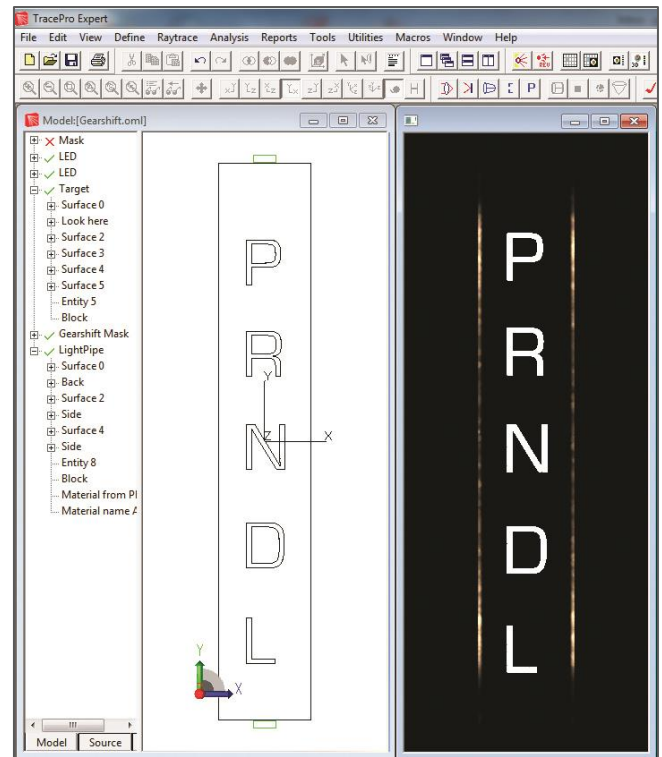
TracePro Expert

File Edit View Define Raytrace Analysis Reports Tools Utilities Macros Window Help

Model:[Gearshift.oml]

Mask
LED
LED
Target
Surface 0
Look here
Surface 2
Surface 3
Surface 4
Surface 5
Entity 5
Block
Gearshift Mask
LightPipe
Surface 0
Back
Surface 2
Side
Surface 4
Side
Entity 8
Block
Material from Pl
Material name A

Model Source

P
R
Y
N
Z
X
D
L
Y
X

P
R
N
D
L